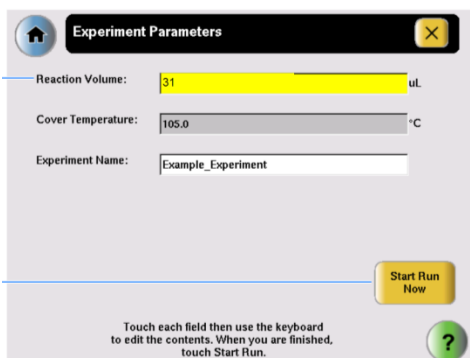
Experiment Parameters

Reaction Volume: 31 uL

Cover Temperature: 105.0 °C

Experiment Name: Example_Experiment

Start Run Now

Touch each field then use the keyboard to edit the contents. When you are finished, touch Start Run.

?